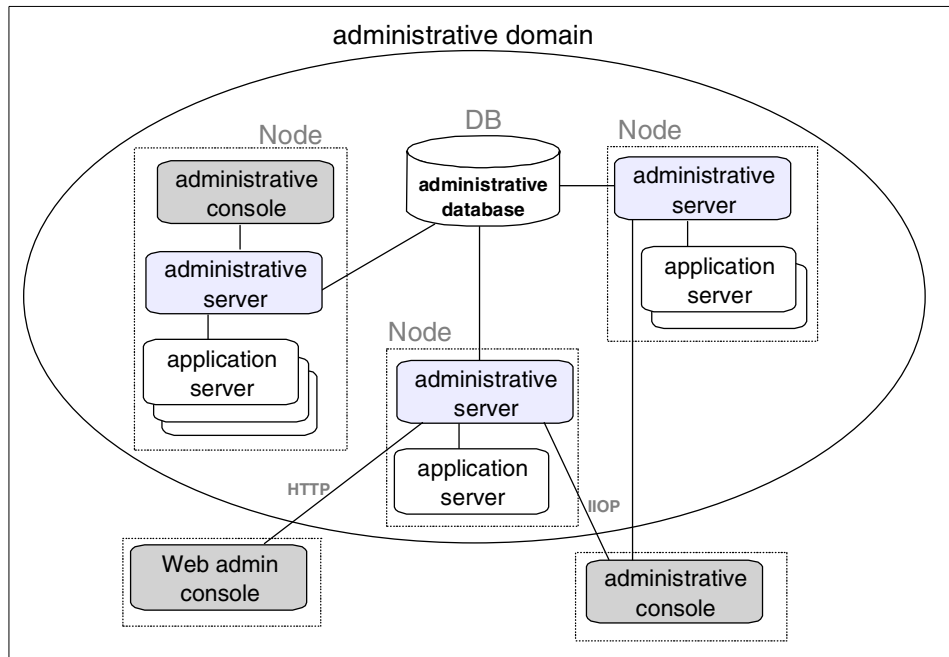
administrative domain

Node

administrative console

administrative server

application server

DB

administrative database

Node

administrative server

application server

Node

administrative server

application server

HTTP

IIOP

Web admin console

administrative console